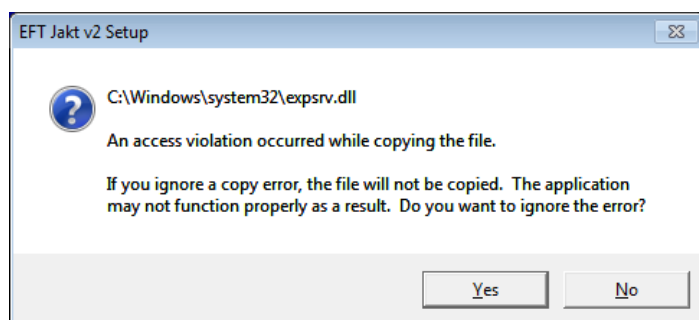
EFT Jakt v2 Setup

C:\Windows\system32\expsrv.dll

An access violation occurred while copying the file.

If you ignore a copy error, the file will not be copied. The application may not function properly as a result. Do you want to ignore the error?

Yes

No